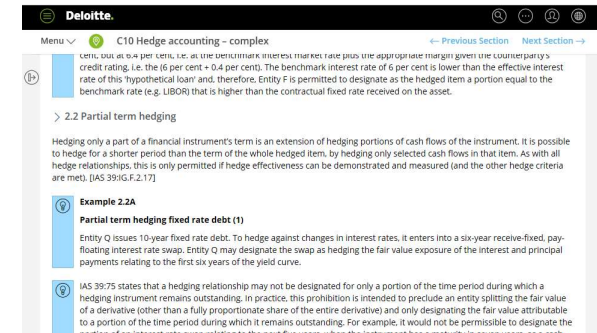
Deloitte.

Menu

C10 Hedge accounting – complex

← Previous Section Next Section →

cent, but at 6.4 per cent, i.e. at the benchmark interest market rate plus the appropriate margin given the counterparty's credit rating, i.e. (6 per cent + 0.4 per cent). The benchmark interest rate of 6 per cent is lower than the effective interest rate of this 'hypothetical loan' and, therefore, Entity F is permitted to designate as the hedged item a portion equal to the benchmark rate (e.g. LIBOR) that is higher than the contractual fixed rate received on the asset.

> 2.2 Partial term hedging

Hedging only a part of a financial instrument's term is an extension of hedging portions of cash flows of the instrument. It is possible to hedge for a shorter period than the term of the whole hedged item, by hedging only selected cash flows in that item. As with all hedge relationships, this is only permitted if hedge effectiveness can be demonstrated and measured (and the other hedge criteria are met). [IAS 39:IG.F.2.17]

Example 2.2A

Partial term hedging fixed rate debt (1)

Entity Q issues 10-year fixed rate debt. To hedge against changes in interest rates, it enters into a six-year receive-fixed, pay-floating interest rate swap. Entity Q may designate the swap as hedging the fair value exposure of the interest and principal payments relating to the first six years of the yield curve.

IAS 39:75 states that a hedging relationship may not be designated for only a portion of the time period during which a hedging instrument remains outstanding. In practice, this prohibition is intended to preclude an entity splitting the fair value of a derivative (other than a fully proportionate share of the entire derivative) and only designating the fair value attributable to a portion of the time period during which it remains outstanding. For example, it would not be permissible to designate the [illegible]